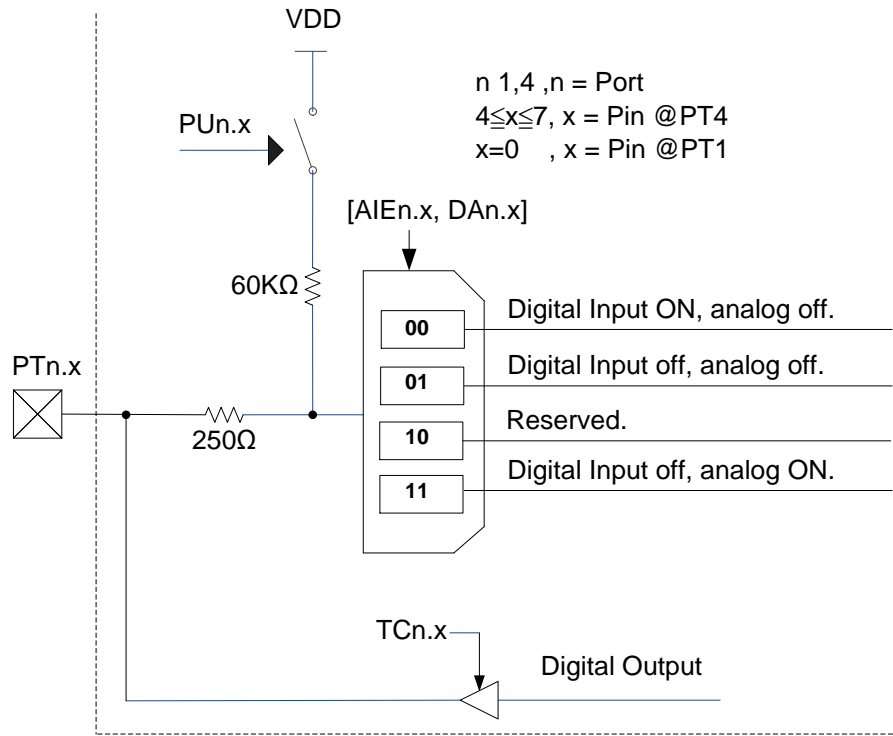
VDD

n 1,4 ,n = Port
4≦x≦7, x = Pin @PT4
x=0 , x = Pin @PT1

PUn.x

[AIEn.x, DAn.x]

60KΩ

00 Digital Input ON, analog off.
01 Digital Input off, analog off.
10 Reserved.
11 Digital Input off, analog ON.

PTn.x

250Ω

TCn.x

Digital Output